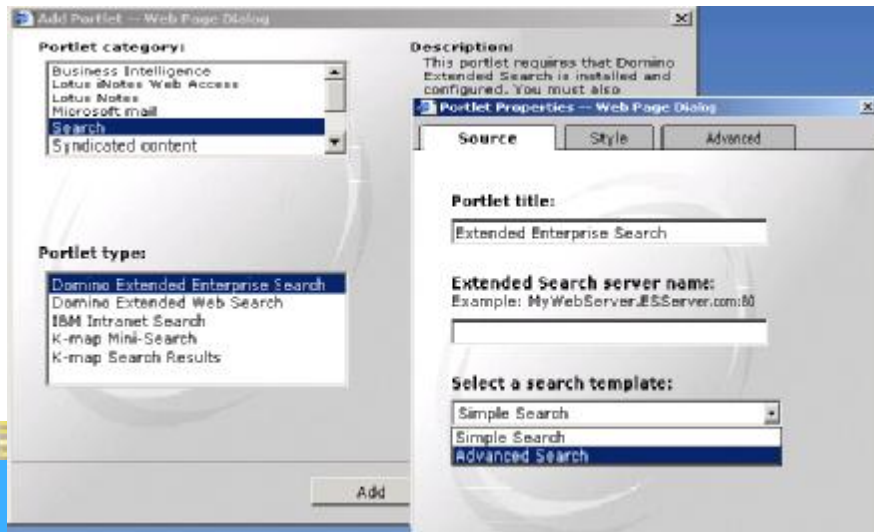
Add Portlet -- Web Page Dialog

Portlet category:

Business Intelligence
Lotus iNotes Web Access
Lotus Notes
Microsoft mail
Search
Syndicated content

Portlet type:

Domino Extended Enterprise Search
Domino Extended Web Search
IBM Intranet Search
K-map Mini-Search
K-map Search Results

Add

Description:
This portlet requires that Domino Extended Search is installed and configured. You must also

Portlet Properties -- Web Page Dialog

Source | Style | Advanced

Portlet title:

Extended Enterprise Search

Extended Search server name:
Example: MyWebServer.ESServer.com:80

Select a search template:

Simple Search

Simple Search
Advanced Search